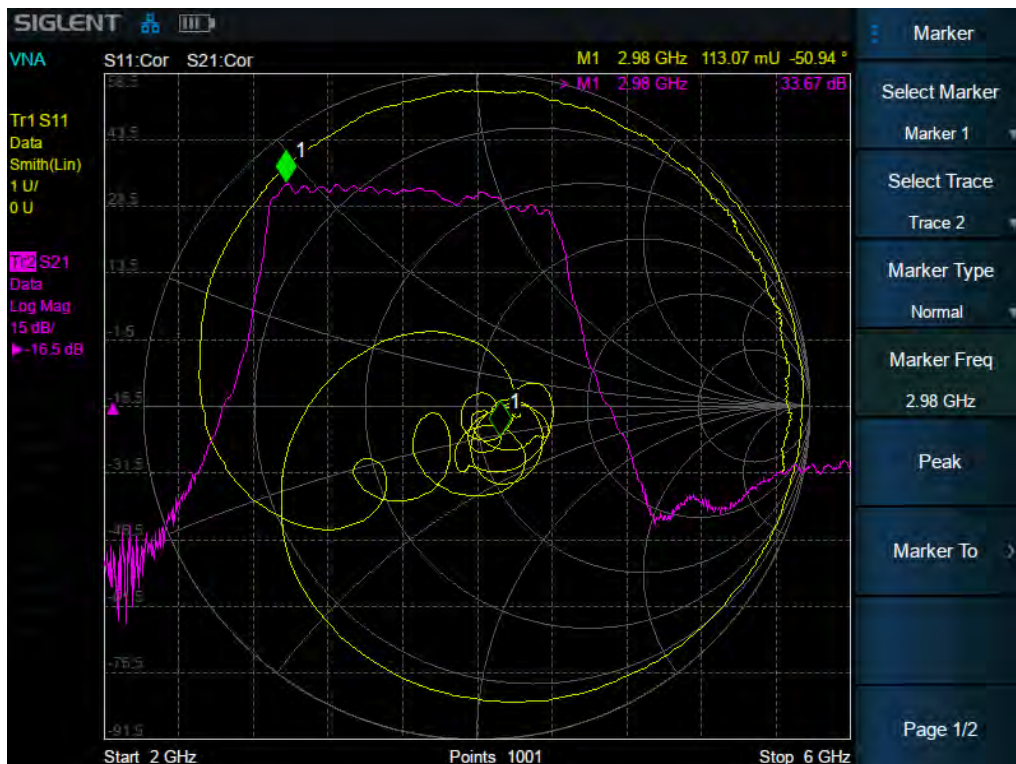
SIGLENT

VNA

S11:Cor S21:Cor

M1 2.98 GHz 113.07 mU -50.94 °

> M1 2.98 GHz 33.67 dB

Tr1 S11
Data
Smith(Lin)
1 U/
0 U

Tr2 S21
Data
Log Mag
15 dB/
▶-16.5 dB

58.5
43.5
28.5
13.5
-1.5
-16.5
-31.5
-46.5
-61.5
-76.5
-91.5

1
1

Start 2 GHz
Points 1001
Stop 6 GHz

Marker

Select Marker
Marker 1

Select Trace
Trace 2

Marker Type
Normal

Marker Freq
2.98 GHz

Peak

Marker To

Page 1/2